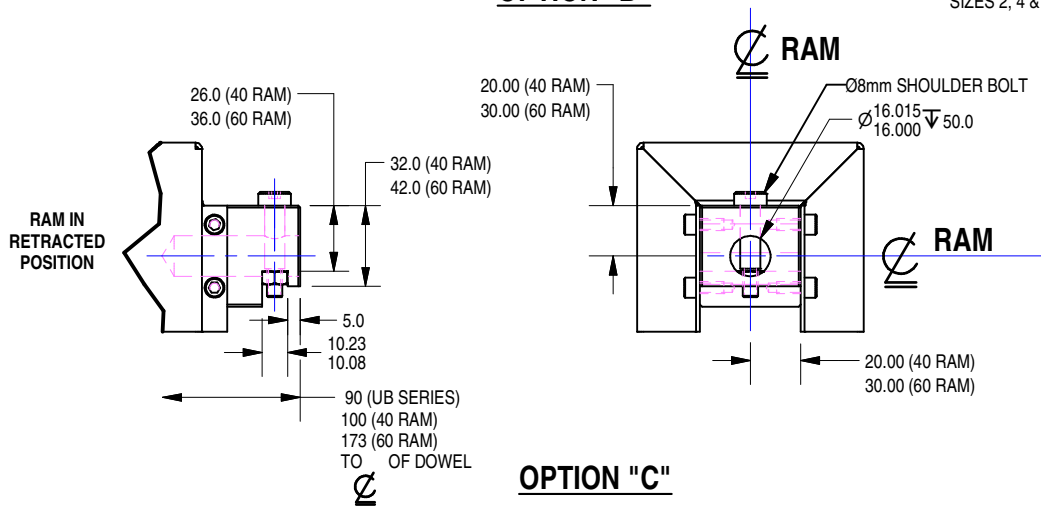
OPTION "B"

SIZES 2, 4 &

26.0 (40 RAM)
36.0 (60 RAM)

32.0 (40 RAM)
42.0 (60 RAM)

RAM IN RETRACTED POSITION

5.0

10.23
10.08

90 (UB SERIES)
100 (40 RAM)
173 (60 RAM)
TO ℄ OF DOWEL

℄ RAM

20.00 (40 RAM)
30.00 (60 RAM)

Ø8mm SHOULDER BOLT
$\varnothing^{16.015}_{16.000}$ ↧ 50.0

℄ RAM

20.00 (40 RAM)
30.00 (60 RAM)

OPTION "C"